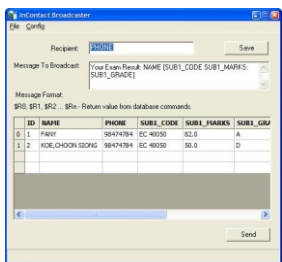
InContact Broadcaster

File Config

Recipient: PHONE

Save

Message To Broadcast: Your Exam Result: NAME [SUB1_CODE SUB1_MARKS: SUB1_GRADE]

Message Format:
$R0, $R1, $R2 ... $Rn - Return value from database commands.

| | ID | NAME | PHONE | SUB1_CODE | SUB1_MARKS | SUB1_GRA |
|---|---|---|---|---|---|---|
| 0 | 1 | FANY | 98474784 | EC 40050 | 82.0 | A |
| 1 | 2 | KOE,CHOON SIONG | 98474784 | EC 40050 | 50.0 | D |

Send